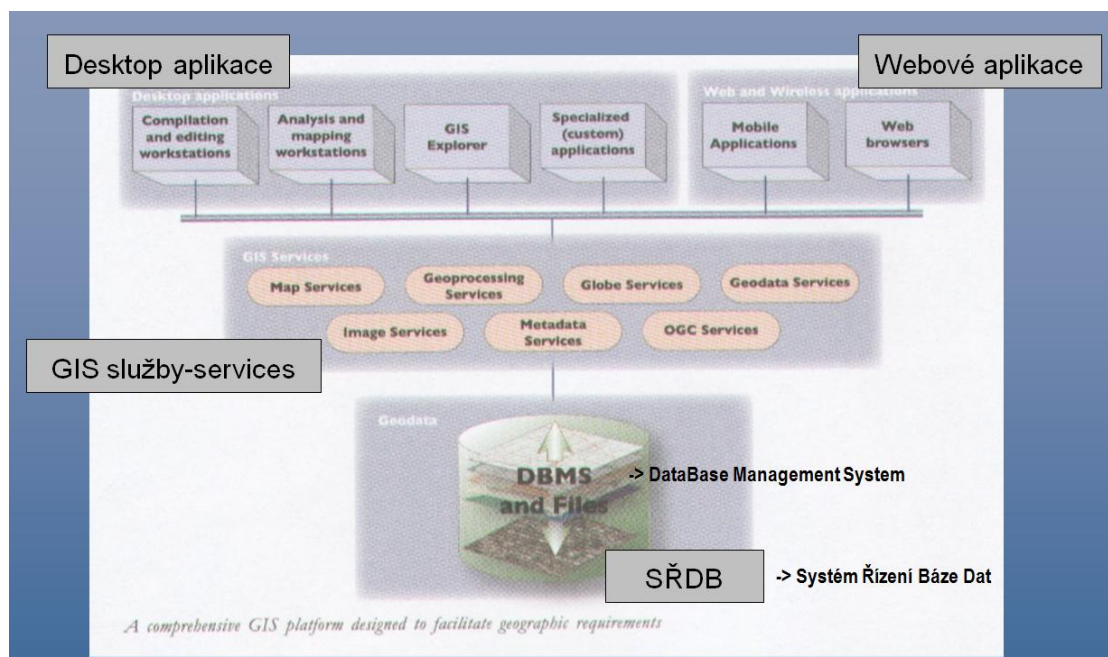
Desktop aplikace

Webové aplikace

Desktop applications

Compilation and editing workstations

Analysis and mapping workstations

GIS Explorer

Specialized (custom) applications

Web and Wireless applications

Mobile Applications

Web browsers

GIS Services

Map Services

Geoprocessing Services

Globe Services

Geodata Services

Image Services

Metadata Services

OGC Services

GIS služby-services

Geodata

DBMS and Files

-> DataBase Management System

SŘDB

-> Systém Řízení Báze Dat

A comprehensive GIS platform designed to facilitate geographic requirements